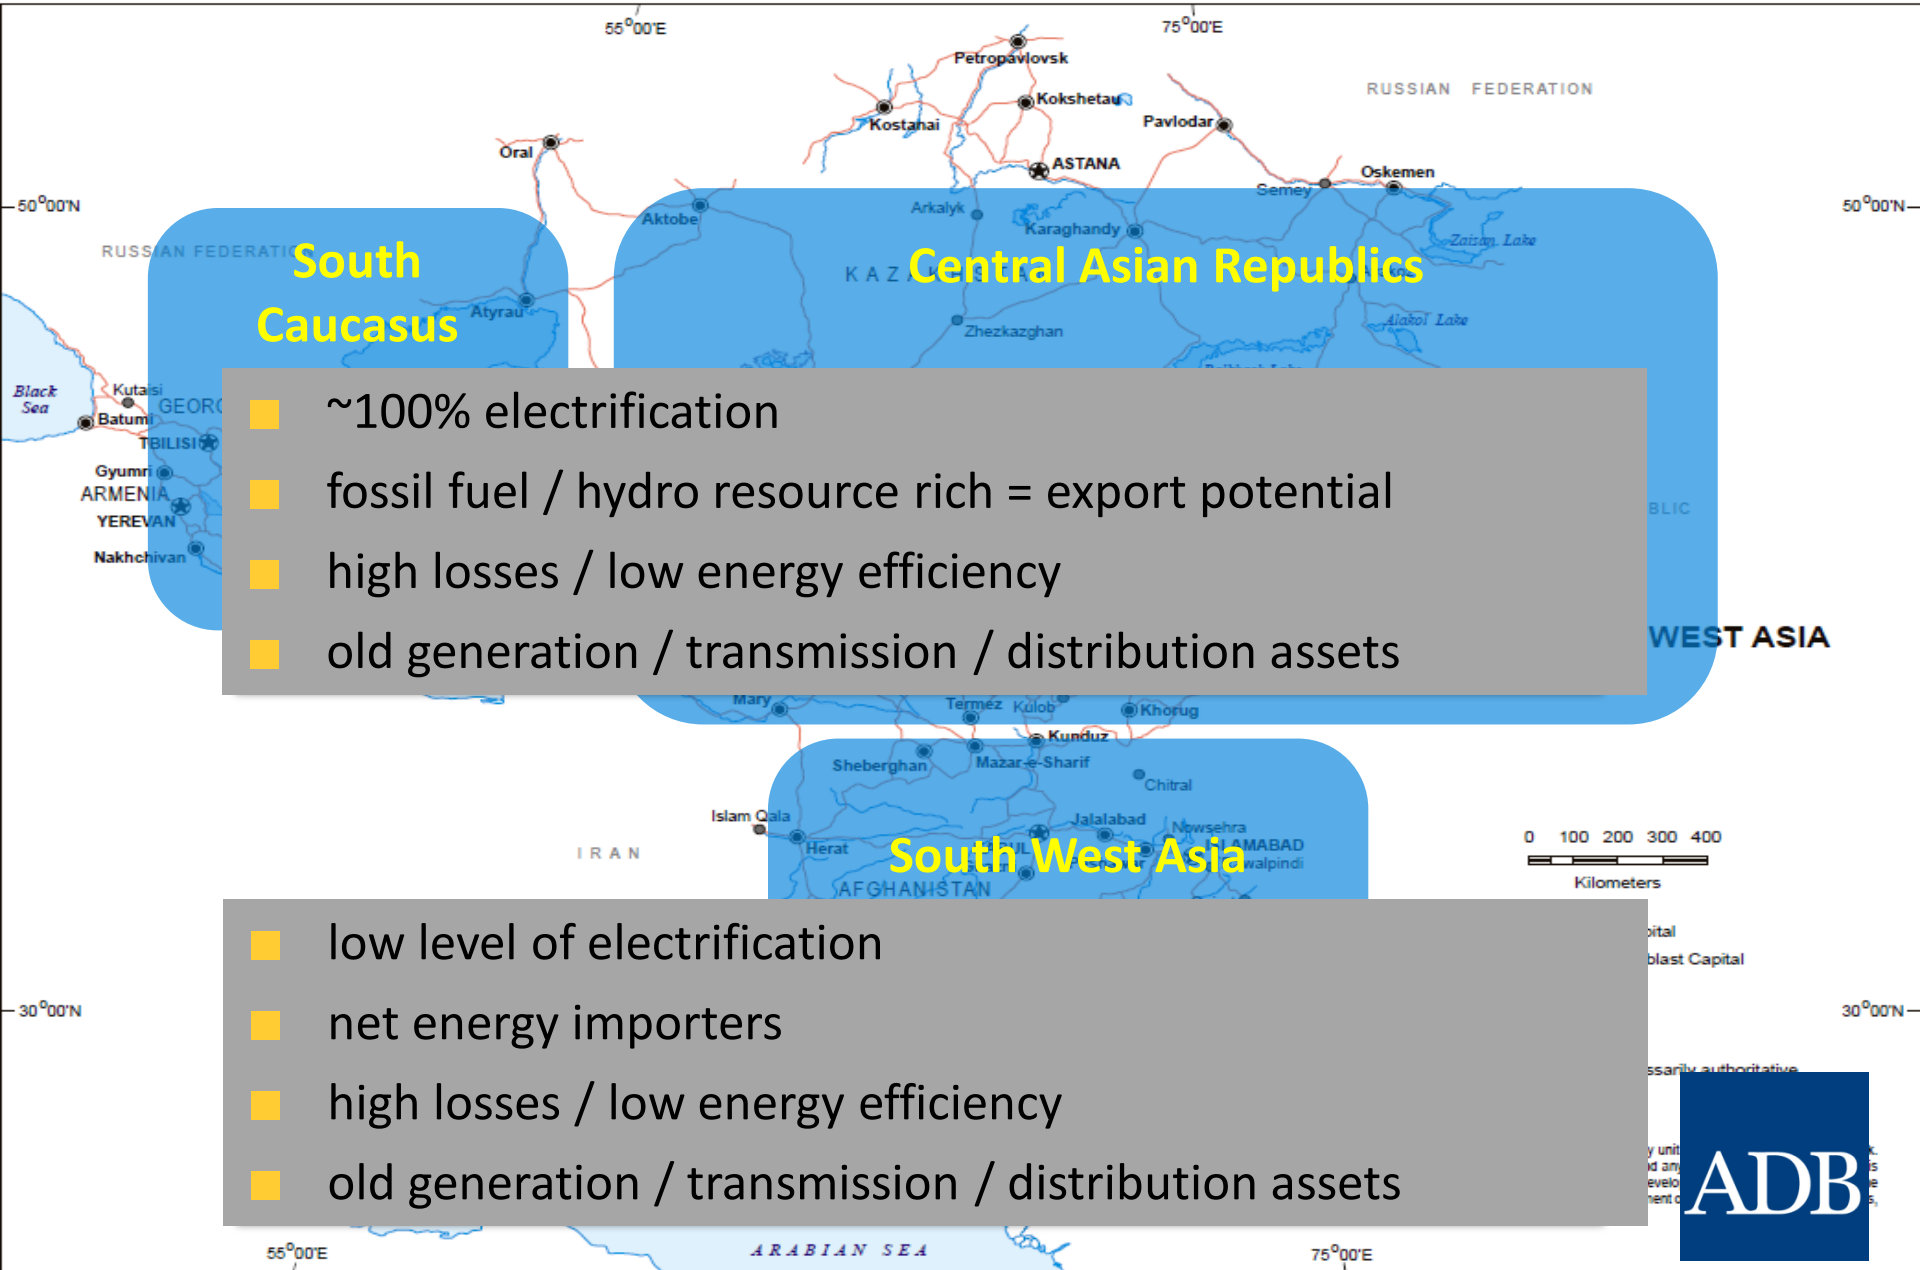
55°00'E

75°00'E

Petropavlovsk

Kokshetau

Kostanai

Pavlodar

RUSSIAN FEDERATION

Oral

ASTANA

Oskemen

Semey

50°00'N

50°00'N

Aktobe

Arkalyk

Karaghandy

Zaisan Lake

RUSSIAN FEDERATI

South Caucasus

Central Asian Republics

KAZ

Atyrau

Zhezkazghan

Alakol Lake

Black Sea

Kutaisi

Batumi

GEORG

TBILISI

Gyumri

ARMENIA

YEREVAN

Nakhchivan

~100% electrification

fossil fuel / hydro resource rich = export potential

high losses / low energy efficiency

old generation / transmission / distribution assets

BLIC

WEST ASIA

Mary

Termez

Kulob

Khorug

Kunduz

Sheberghan

Mazar-e-Sharif

Chitral

Islam Qala

Jalalabad

Nowsehra

Herat

South West Asia

AMABAD

walpindi

IRAN

AFGHANISTAN

0 100 200 300 400

Kilometers

low level of electrification

net energy importers

high losses / low energy efficiency

old generation / transmission / distribution assets

pital

blast Capital

30°00'N

30°00'N

ssarily authoritative

ARABIAN SEA

55°00'E

75°00'E

ADB